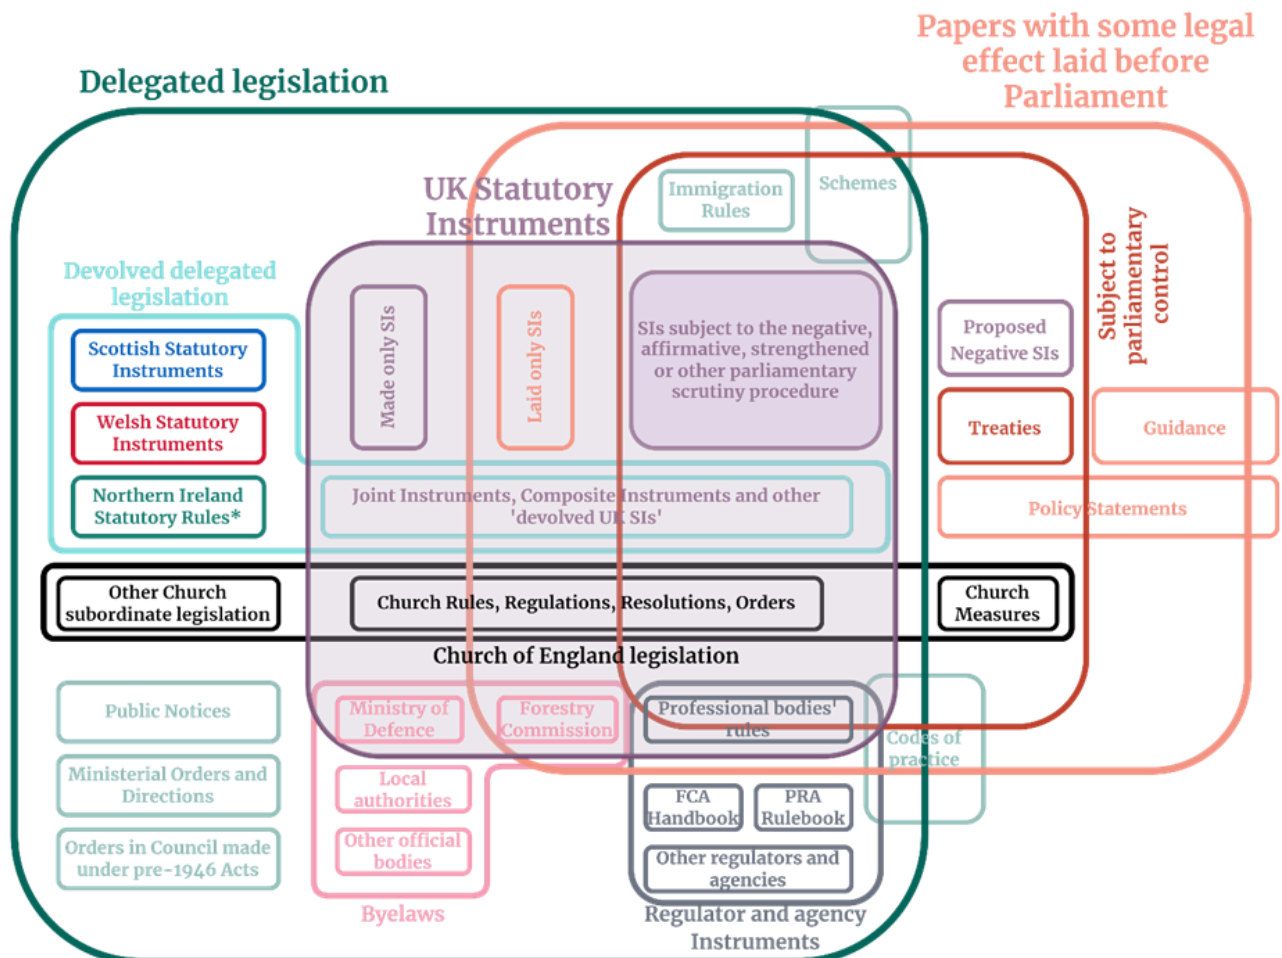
Papers with some legal effect laid before Parliament

Delegated legislation

UK Statutory Instruments

Immigration Rules

Schemes

Subject to parliamentary control

Devolved delegated legislation

Scottish Statutory Instruments

Welsh Statutory Instruments

Northern Ireland Statutory Rules*

Made only SIs

Laid only SIs

SIs subject to the negative, affirmative, strengthened or other parliamentary scrutiny procedure

Proposed Negative SIs

Treaties

Guidance

Joint Instruments, Composite Instruments and other 'devolved UK SIs'

Policy Statements

Other Church subordinate legislation

Church Rules, Regulations, Resolutions, Orders

Church Measures

Church of England legislation

Public Notices

Ministerial Orders and Directions

Orders in Council made under pre-1946 Acts

Ministry of Defence

Forestry Commission

Local authorities

Other official bodies

Byelaws

Professional bodies' rules

Codes of practice

FCA Handbook

PRA Rulebook

Other regulators and agencies

Regulator and agency Instruments